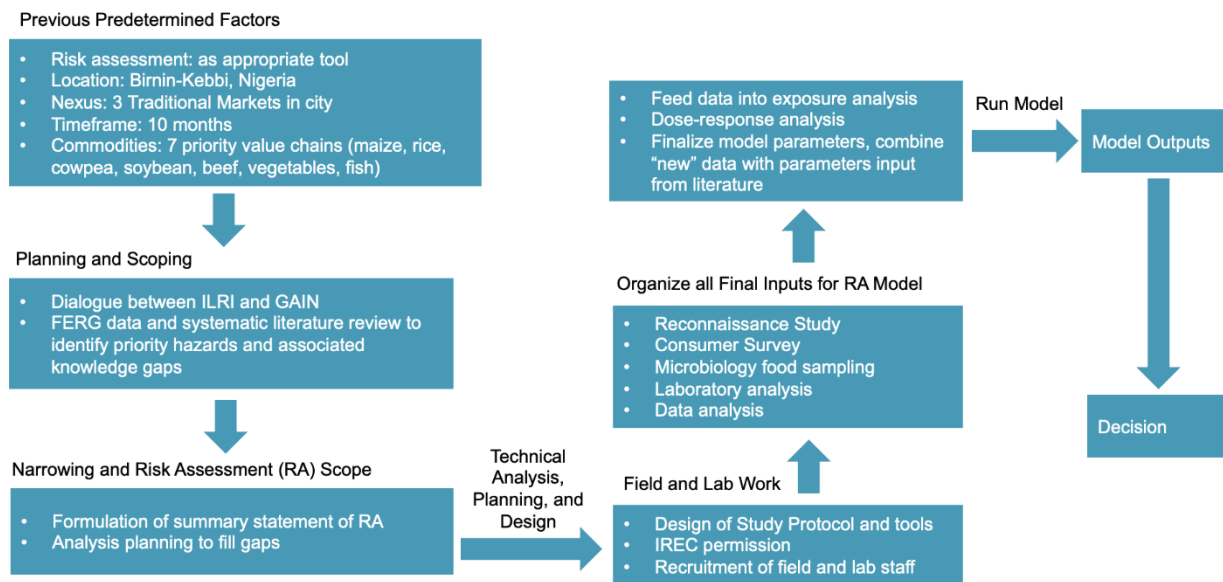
Previous Predetermined Factors

- Risk assessment: as appropriate tool
- Location: Birnin-Kebbi, Nigeria
- Nexus: 3 Traditional Markets in city
- Timeframe: 10 months
- Commodities: 7 priority value chains (maize, rice, cowpea, soybean, beef, vegetables, fish)

Planning and Scoping

- Dialogue between ILRI and GAIN
- FERG data and systematic literature review to identify priority hazards and associated knowledge gaps

Narrowing and Risk Assessment (RA) Scope

- Formulation of summary statement of RA
- Analysis planning to fill gaps

Technical Analysis, Planning, and Design

Field and Lab Work

- Design of Study Protocol and tools
- IREC permission
- Recruitment of field and lab staff

Organize all Final Inputs for RA Model

- Reconnaissance Study
- Consumer Survey
- Microbiology food sampling
- Laboratory analysis
- Data analysis

- Feed data into exposure analysis
- Dose-response analysis
- Finalize model parameters, combine "new" data with parameters input from literature

Run Model

Model Outputs

Decision